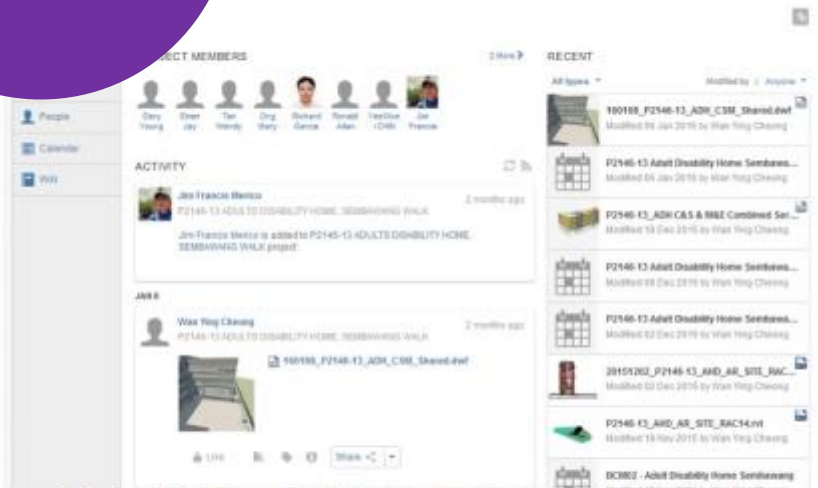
PROJECT MEMBERS

3 More

People

Calendar

Wiki

Gary Young

Ernst Jay

Tan Wendy

Org Stary

Richard Garcia

Ronald Allan

YeeWue (CHR)

Jim Francis

ACTIVITY

Jim Francis Menco

P2146-13 ADULTS DISABILITY HOME, SEMBAWANG WALK

2 months ago

Jim Francis Menco is added to P2146-13 ADULTS DISABILITY HOME, SEMBAWANG WALK project.

JAN 8

Wan Ying Cheong

P2146-13 ADULTS DISABILITY HOME, SEMBAWANG WALK

2 months ago

160108_P2146-13_ADH_CSM_Shared.dwf

Like

Share

RECENT

All types

Modified by : Anyone

160108_P2146-13_ADH_CSM_Shared.dwf

Modified 08 Jan 2016 by Wan Ying Cheong

P2146-13 Adult Disability Home Sembawa...

Modified 05 Jan 2016 by Wan Ying Cheong

P2146-13_ADH C&S & M&E Combined Ser...

Modified 18 Dec 2015 by Wan Ying Cheong

P2146-13 Adult Disability Home Sembawa...

Modified 08 Dec 2015 by Wan Ying Cheong

P2146-13 Adult Disability Home Sembawa...

Modified 02 Dec 2015 by Wan Ying Cheong

20151202_P2146-13_AHD_AR_SITE_RAC...

Modified 02 Dec 2015 by Wan Ying Cheong

P2146-13_AHD_AR_SITE_RAC14.rvt

Modified 19 Nov 2015 by Wan Ying Cheong

BC002 - Adult Disability Home Sembawang